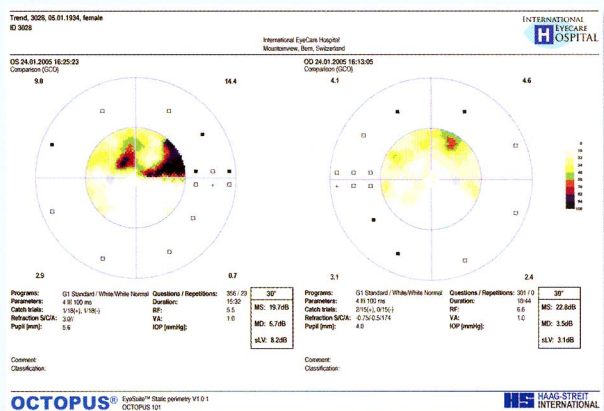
Trend, 3028, 05.01.1934, female
ID 3028

International EyeCare Hospital
Mountainview, Bern, Switzerland

INTERNATIONAL EYECARE HOSPITAL

OS 24.01.2005 16:25:23
Comparison (GCO)

9.8 14.4

2.9 0.7

Programs: G1 Standard / White/White Normal
Parameters: 4 III 100 ms
Catch trials: 1/18(+), 1/18(-)
Refraction S/C/A: 3.00
Pupil [mm]: 5.6

Questions / Repetitions: 356 / 23
Duration: 15:32
RF: 5.5
VA: 1.0
IOP [mmHg]:

30°
MS: 19.7dB
MD: 5.7dB
sLV: 8.2dB

Comment:
Classification:

OD 24.01.2005 16:13:05
Comparison (GCO)

4.1 4.6

3.1 2.4

Programs: G1 Standard / White/White Normal
Parameters: 4 III 100 ms
Catch trials: 2/15(+), 0/15(-)
Refraction S/C/A: -0.75/-0.5/174
Pupil [mm]: 4.0

Questions / Repetitions: 301 / 0
Duration: 10:44
RF: 6.6
VA: 1.0
IOP [mmHg]:

30°
MS: 22.8dB
MD: 3.5dB
sLV: 3.1dB

Comment:
Classification:

OCTOPUS® EyeSuite™ Static perimetry V1.0.1
OCTOPUS 101

HS HAAG-STREIT INTERNATIONAL